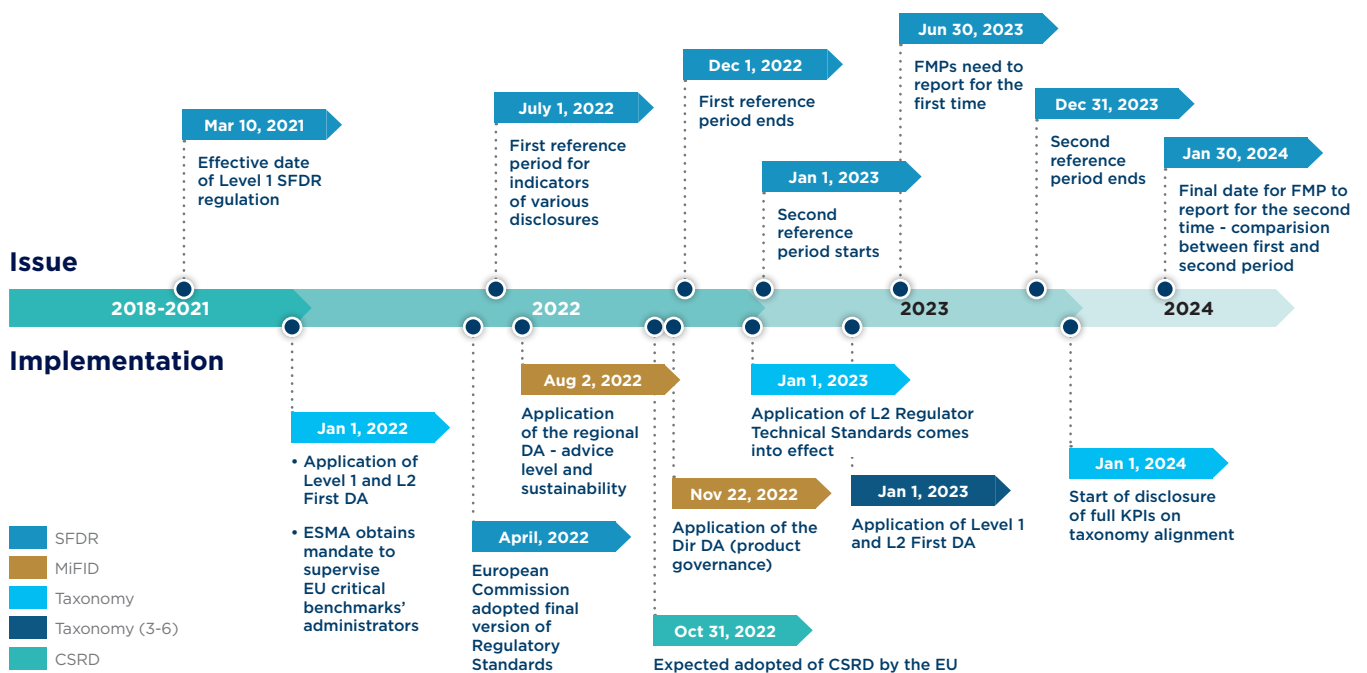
Issue

Mar 10, 2021
Effective date of Level 1 SFDR regulation

July 1, 2022
First reference period for indicators of various disclosures

Dec 1, 2022
First reference period ends

Jan 1, 2023
Second reference period starts

Jun 30, 2023
FMPs need to report for the first time

Dec 31, 2023
Second reference period ends

Jan 30, 2024
Final date for FMP to report for the second time - comparision between first and second period

2018-2021
2022
2023
2024

Implementation

Jan 1, 2022
• Application of Level 1 and L2 First DA
• ESMA obtains mandate to supervise EU critical benchmarks' administrators

April, 2022
European Commission adopted final version of Regulatory Standards

Aug 2, 2022
Application of the regional DA - advice level and sustainability

Nov 22, 2022
Application of the Dir DA (product governance)

Oct 31, 2022
Expected adopted of CSRD by the EU

Jan 1, 2023
Application of L2 Regulator Technical Standards comes into effect

Jan 1, 2023
Application of Level 1 and L2 First DA

Jan 1, 2024
Start of disclosure of full KPIs on taxonomy alignment

SFDR
MiFID
Taxonomy
Taxonomy (3-6)
CSRD